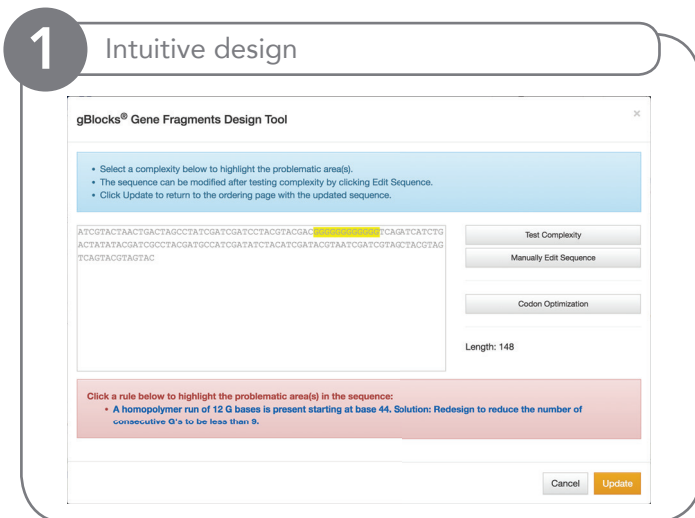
1

Intuitive design

gBlocks® Gene Fragments Design Tool

×

• Select a complexity below to highlight the problematic area(s).
• The sequence can be modified after testing complexity by clicking Edit Sequence.
• Click Update to return to the ordering page with the updated sequence.

ATCGTACTAACTGACTAGCCTATCGATCGATCCTACGTACGACGGGGGGGGGGGGTCAGATCATCTGACTATATACGATCGCCTACGATGCCATCGATATCTACATCGATACGTAATCGATCGTAGCTACGTAGTCAGTACGTAGTAC

Test Complexity

Manually Edit Sequence

Codon Optimization

Length: 148

Click a rule below to highlight the problematic area(s) in the sequence:
• A homopolymer run of 12 G bases is present starting at base 44. Solution: Redesign to reduce the number of consecutive G's to be less than 9.

Cancel

Update